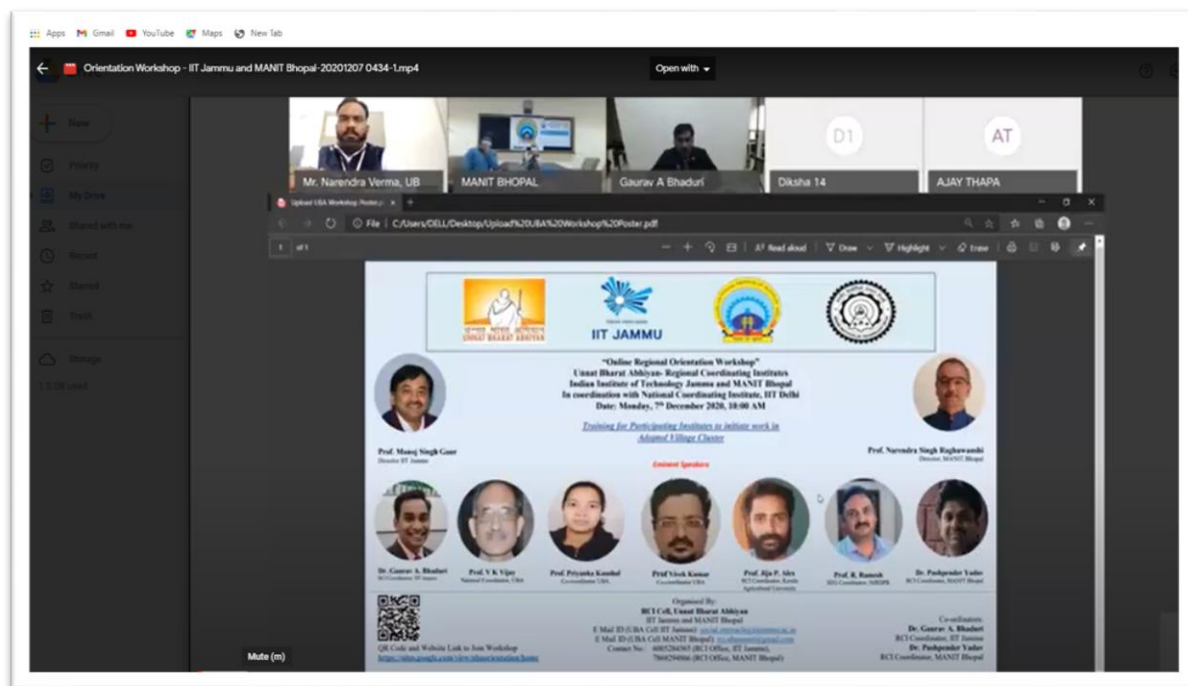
Apps Gmail YouTube Maps New Tab

Orientation Workshop - IIT Jammu and MANIT Bhopal-20201207 0434-1.mp4

Open with

New

Priority

My Drive

Shared with me

Recent

Starred

Trash

Storage

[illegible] used

Mr. Narendra Verma, UB

MANIT BHOPAL

Gaurav A Bhaduri

D1

Diksha 14

AT

AJAY THAPA

Upload UBA Workshop Poster.p

File | C:/Users/DELL/Desktop/Upload%20UBA%20Workshop%20Poster.pdf

1 of 1

Read aloud | Draw | Highlight | Erase

UNNAT BHARAT ABHIYAN

IIT JAMMU

"Online Regional Orientation Workshop"
Unnat Bharat Abhiyan- Regional Coordinating Institutes
Indian Institute of Technology Jammu and MANIT Bhopal
In coordination with National Coordinating Institute, IIT Delhi
Date: Monday, 7th December 2020, 10:00 AM

Training for Participating Institutes to initiate work in Adopted Village Cluster

Prof. Manoj Singh Gaur
Director IIT Jammu

Prof. Narendra Singh Raghuwanshi
Director, MANIT Bhopal

Eminent Speakers

Dr. Gaurav A. Bhaduri
RCI Coordinator, IIT Jammu

Prof. V K Vijay
National Coordinator, UBA

Prof. Priyanka Kaushal
Co-coordinator UBA

Prof Vivek Kumar
Co-coordinator UBA

Prof. Jiju P. Alex
RCI Coordinator, Kerala Agricultural University

Prof. R. Ramesh
RCI Coordinator, NITOPR

Dr. Pushpender Yadav
RCI Coordinator, MANIT Bhopal

QR Code and Website Link to Join Workshop
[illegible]

Organised By:
RCI Cell, Unnat Bharat Abhiyan
IIT Jammu and MANIT Bhopal
E Mail ID (UBA Cell IIT Jammu): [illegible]
E Mail ID (UBA Cell MANIT Bhopal): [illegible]
Contact No.: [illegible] (RCI Office, IIT Jammu),
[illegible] (RCI Office, MANIT Bhopal)

Co-ordinators:
Dr. Gaurav A. Bhaduri
RCI Coordinator, IIT Jammu
Dr. Pushpender Yadav
RCI Coordinator, MANIT Bhopal

Mute (m)